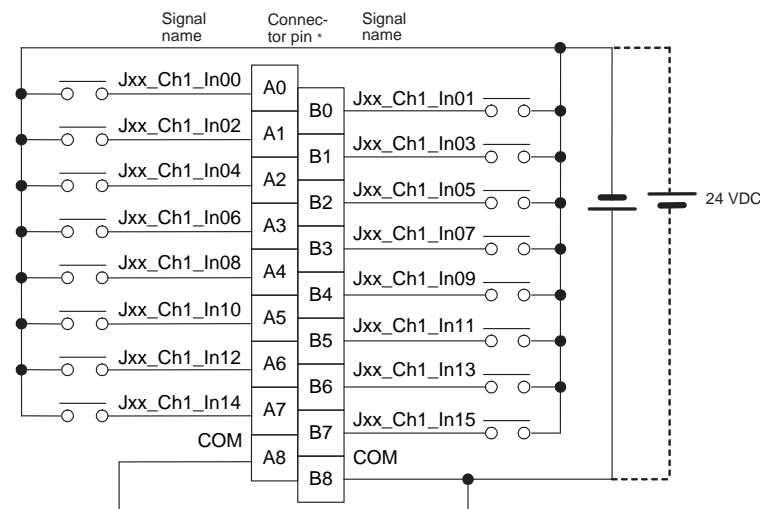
Signal name

Connector pin *

Signal name

Jxx_Ch1_In00

A0

B0

Jxx_Ch1_In01

Jxx_Ch1_In02

A1

B1

Jxx_Ch1_In03

Jxx_Ch1_In04

A2

B2

Jxx_Ch1_In05

Jxx_Ch1_In06

A3

B3

Jxx_Ch1_In07

Jxx_Ch1_In08

A4

B4

Jxx_Ch1_In09

Jxx_Ch1_In10

A5

B5

Jxx_Ch1_In11

Jxx_Ch1_In12

A6

B6

Jxx_Ch1_In13

Jxx_Ch1_In14

A7

B7

Jxx_Ch1_In15

COM

A8

COM

B8

24 VDC